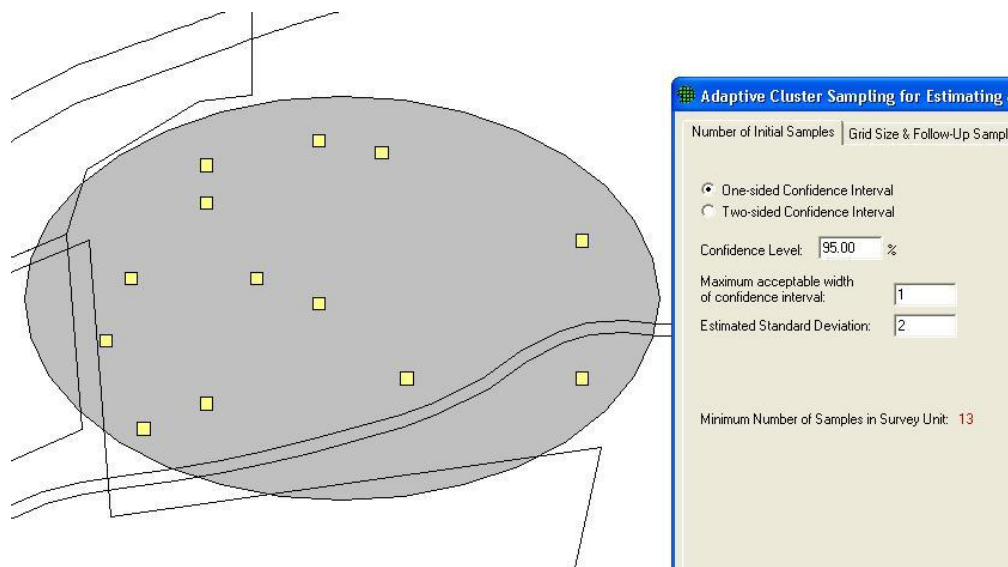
Adaptive Cluster Sampling for Estimating

Number of Initial Samples | Grid Size & Follow-Up Sampl

One-sided Confidence Interval
Two-sided Confidence Interval

Confidence Level: 95.00 %

Maximum acceptable width of confidence interval: 1

Estimated Standard Deviation: 2

Minimum Number of Samples in Survey Unit: 13